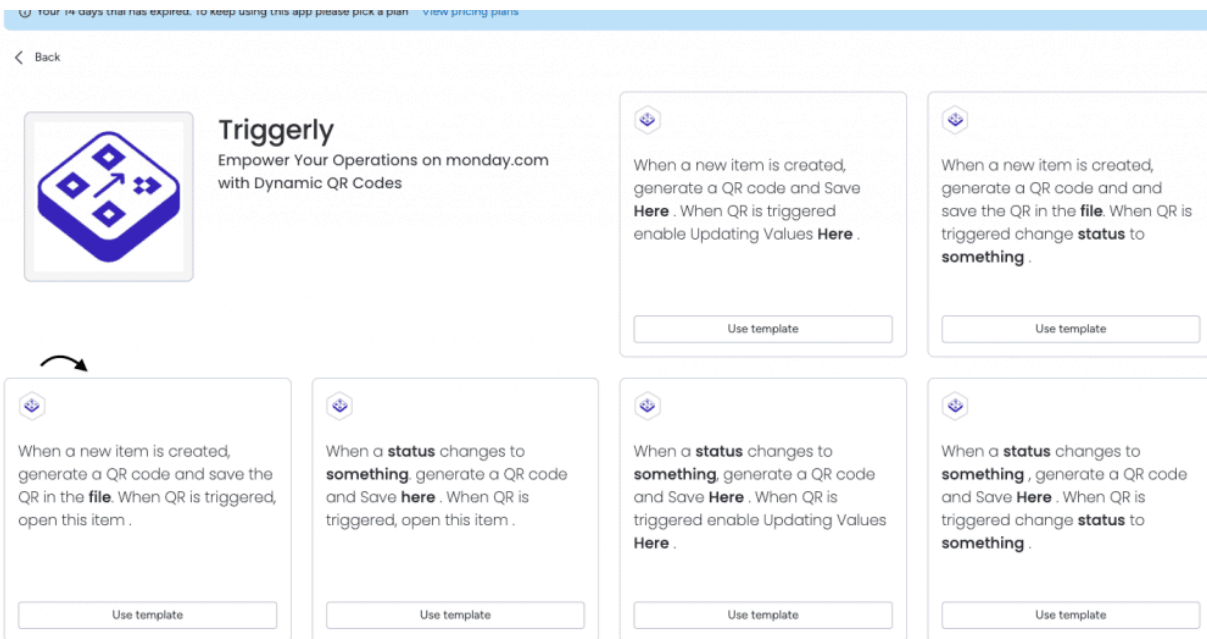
Your 14 days trial has expired. To keep using this app please pick a plan View pricing plans

Back

Triggerly

Empower Your Operations on monday.com with Dynamic QR Codes

When a new item is created, generate a QR code and Save **Here** . When QR is triggered enable Updating Values **Here** .

Use template

When a new item is created, generate a QR code and and save the QR in the **file**. When QR is triggered change **status** to **something** .

Use template

When a new item is created, generate a QR code and save the QR in the **file**. When QR is triggered, open this item .

Use template

When a **status** changes to **something**. generate a QR code and Save **here** . When QR is triggered, open this item .

Use template

When a **status** changes to **something**, generate a QR code and Save **Here** . When QR is triggered enable Updating Values **Here** .

Use template

When a **status** changes to **something** , generate a QR code and Save **Here** . When QR is triggered change **status** to **something** .

Use template